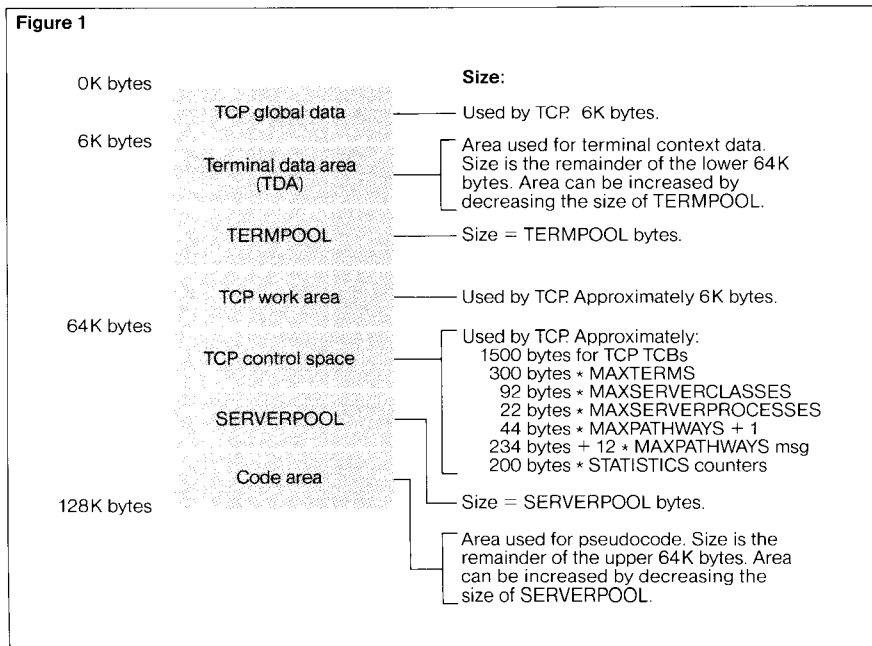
Figure 1

0K bytes

6K bytes

64K bytes

128K bytes

TCP global data

Terminal data area (TDA)

TERMPOOL

TCP work area

TCP control space

SERVERPOOL

Code area

Size:

Used by TCP. 6K bytes.

Area used for terminal context data. Size is the remainder of the lower 64K bytes. Area can be increased by decreasing the size of TERMPOOL.

Size = TERMPOOL bytes.

Used by TCP. Approximately 6K bytes.

Used by TCP. Approximately:
1500 bytes for TCP TCBs
300 bytes * MAXTERMS
92 bytes * MAXSERVERCLASSES
22 bytes * MAXSERVERPROCESSES
44 bytes * MAXPATHWAYS + 1
234 bytes + 12 * MAXPATHWAYS msg
200 bytes * STATISTICS counters

Size = SERVERPOOL bytes.

Area used for pseudocode. Size is the remainder of the upper 64K bytes. Area can be increased by decreasing the size of SERVERPOOL.